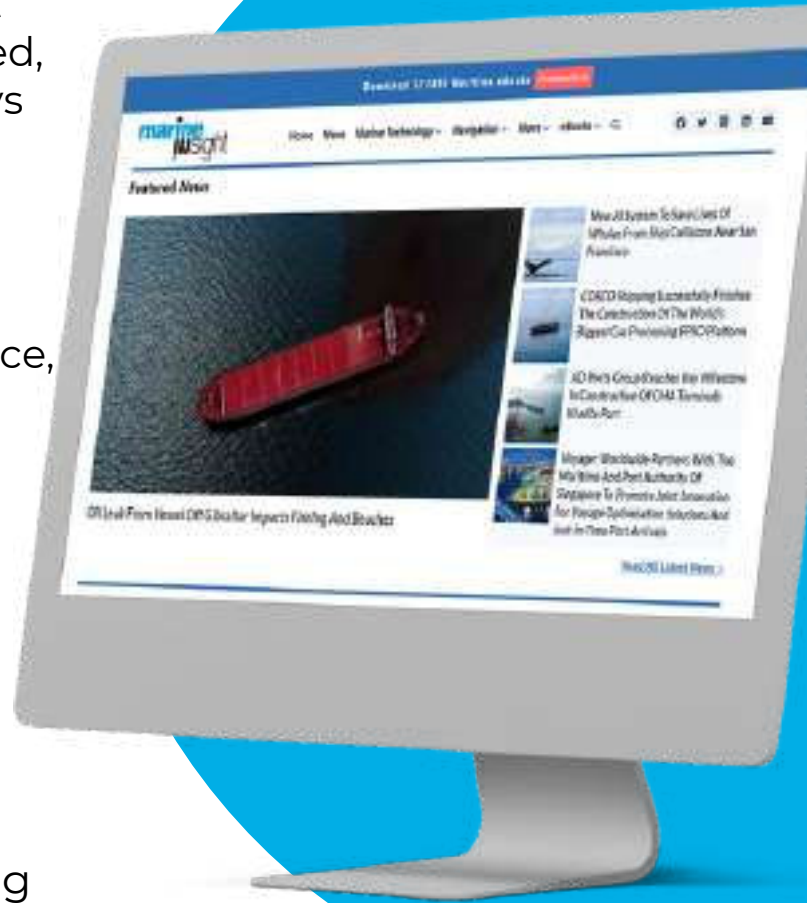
ed,
ys

ce,

g

Download 17,000 Maritime eBooks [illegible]

marine insight

Home News Marine Technology Navigation More eBooks

Featured News

New AI System To Save Lives Of Whales From Ship Collisions Near San Francisco

COSCO Shipping Successfully Finishes The Construction Of The World's Biggest Gas Processing FPSO Platform

AD Ports Group Reaches Key Milestone In Construction Of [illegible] Terminals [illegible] Port

Voyager Worldwide Partners With The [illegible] And Port Authority Of Singapore To Promote Joint Innovation For Voyage Optimisation Solutions And Just-In-Time Port Arrivals

Oil Leak From Vessel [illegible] Impacts Fishing And Beaches

Read All Latest News